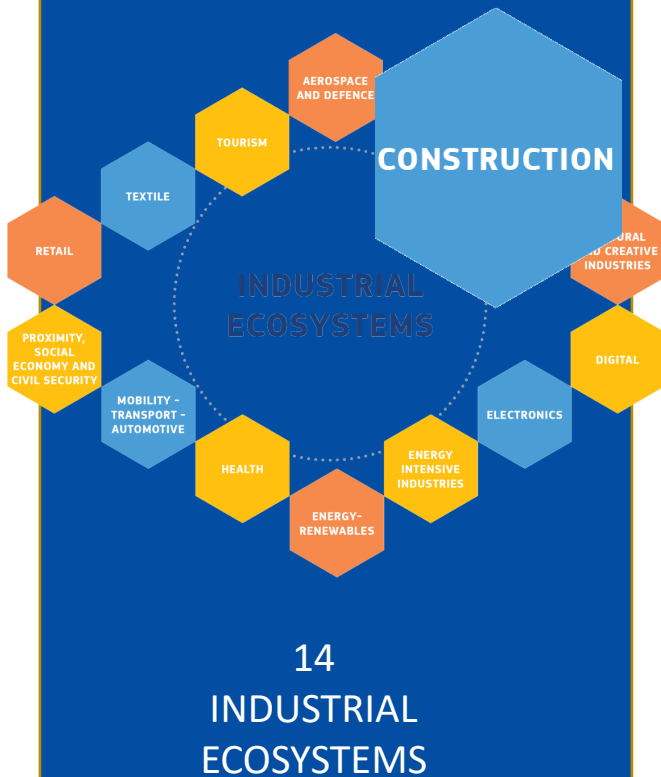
AEROSPACE AND DEFENCE

TOURISM

TEXTILE

RETAIL

PROXIMITY, SOCIAL ECONOMY AND CIVIL SECURITY

MOBILITY - TRANSPORT - AUTOMOTIVE

HEALTH

ENERGY-RENEWABLES

ENERGY INTENSIVE INDUSTRIES

ELECTRONICS

DIGITAL

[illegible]URAL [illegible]D CREATIVE INDUSTRIES

CONSTRUCTION

INDUSTRIAL ECOSYSTEMS

14 INDUSTRIAL ECOSYSTEMS